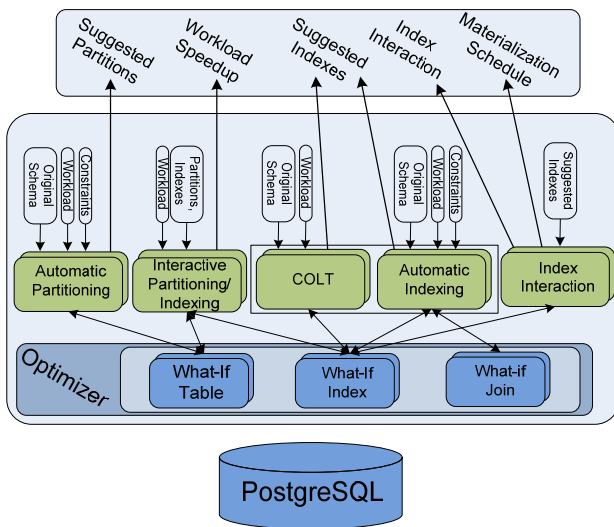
Suggested Partitions

Workload Speedup

Suggested Indexes

Index Interaction

Materialization Schedule

Original Schema

Workload

Constraints

Workload

Partitions, Indexes

Original Schema

Workload

Original Schema

Workload

Constraints

Suggested Indexes

Automatic Partitioning

Interactive Partitioning/ Indexing

COLT

Automatic Indexing

Index Interaction

Optimizer

What-If Table

What-If Index

What-if Join

PostgreSQL